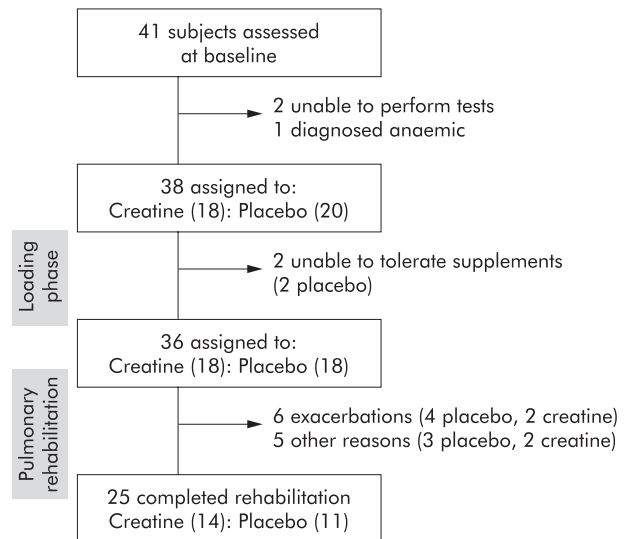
41 subjects assessed at baseline

2 unable to perform tests
1 diagnosed anaemic

38 assigned to:
Creatine (18): Placebo (20)

Loading phase

2 unable to tolerate supplements
(2 placebo)

36 assigned to:
Creatine (18): Placebo (18)

Pulmonary rehabilitation

6 exacerbations (4 placebo, 2 creatine)
5 other reasons (3 placebo, 2 creatine)

25 completed rehabilitation
Creatine (14): Placebo (11)